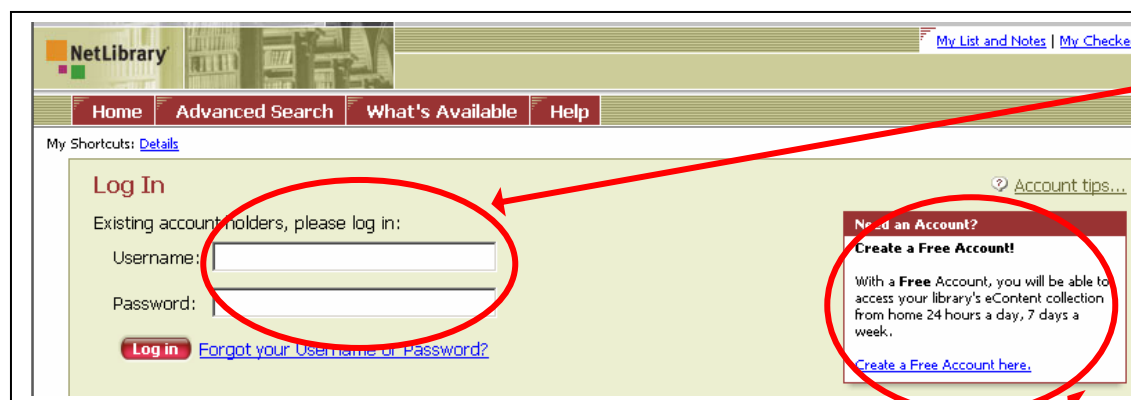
NetLibrary

My List and Notes | My Checke

Home | Advanced Search | What's Available | Help

My Shortcuts: Details

Log In

Account tips...

Existing account holders, please log in:

Username:

Password:

Log in Forgot your Username or Password?

Need an Account?

Create a Free Account!

With a **Free** Account, you will be able to access your library's eContent collection from home 24 hours a day, 7 days a week.

Create a Free Account here.